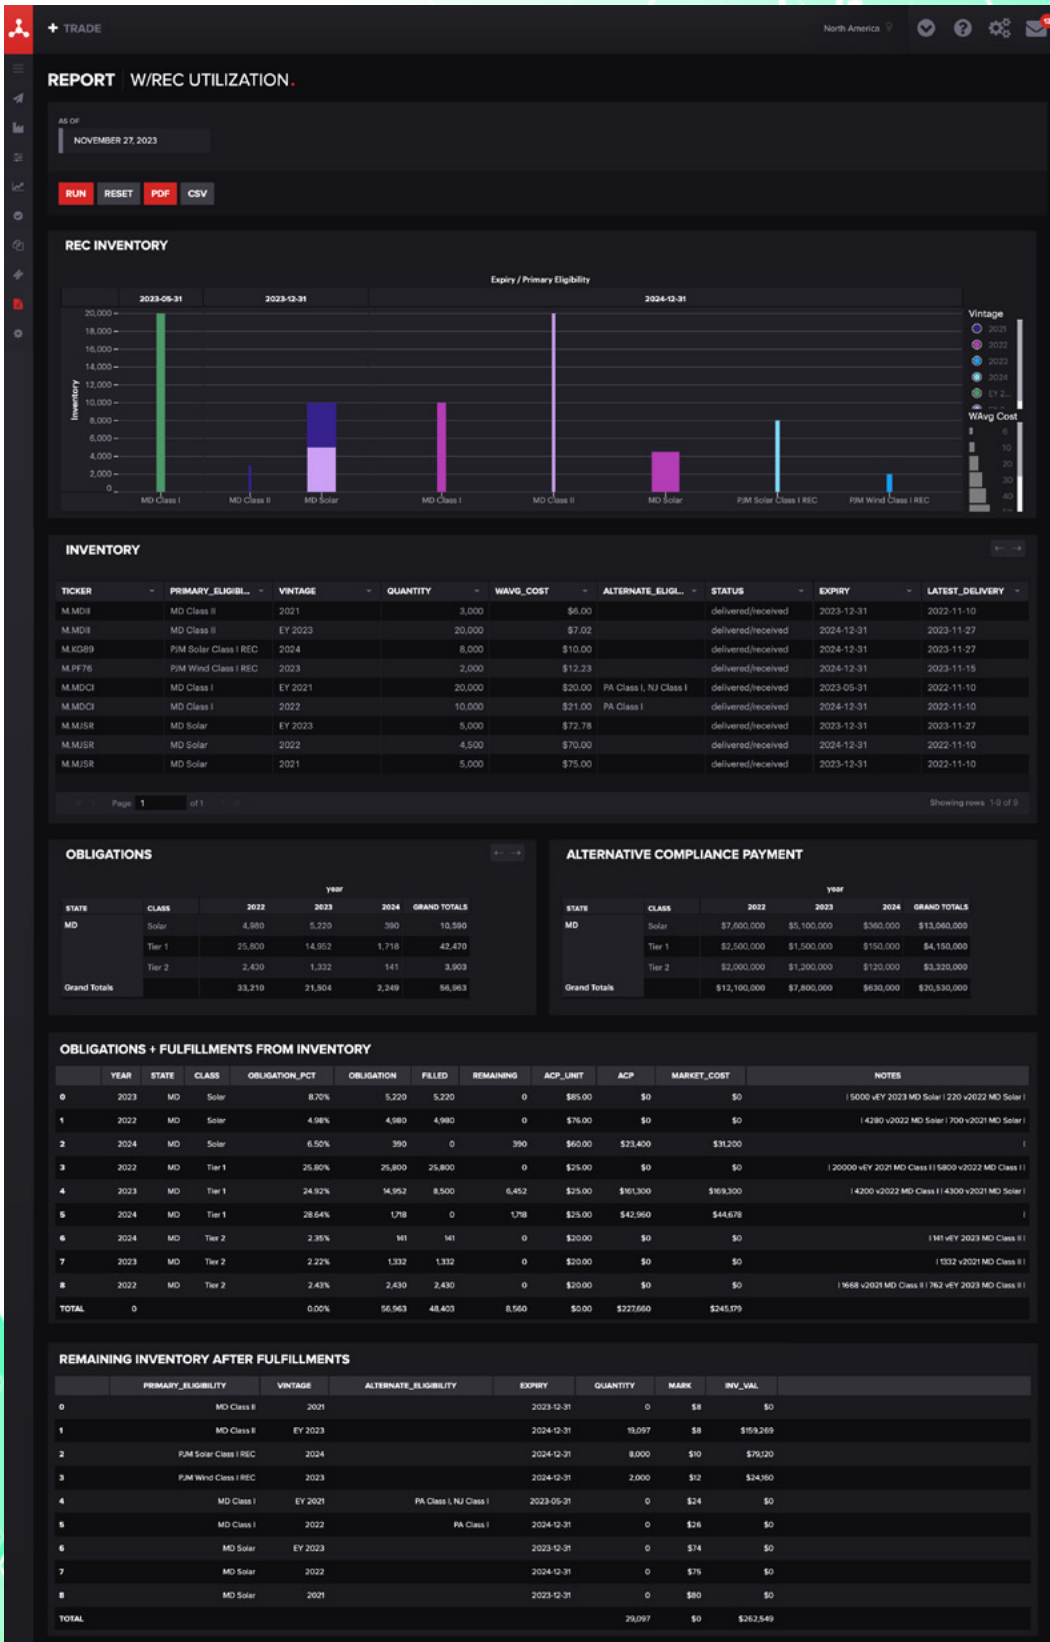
+ TRADE

North America

REPORT W/REC UTILIZATION.

AS OF
NOVEMBER 27, 2023

RUN RESET PDF CSV

REC INVENTORY

Expiry / Primary Eligibility

2023-05-31 2023-12-31 2024-12-31

20,000
18,000
16,000
14,000
12,000
10,000
8,000
6,000
4,000
2,000
0

Inventory

MD Class I MD Class II MD Solar MD Class I MD Class II MD Solar PJM Solar Class I REC PJM Wind Class I REC

Vintage
2021
2022
2023
2024
EY 2...
WAvg Cost
0
10
20
30
40

INVENTORY

| TICKER | PRIMARY_ELIGIBI... | VINTAGE | QUANTITY | WAVG_COST | ALTERNATE_ELIGI... | STATUS | EXPIRY | LATEST_DELIVERY |
|---|---|---|---|---|---|---|---|---|
| M.MDII | MD Class II | 2021 | 3,000 | $6.00 | | delivered/received | 2023-12-31 | 2022-11-10 |
| M.MDII | MD Class II | EY 2023 | 20,000 | $7.02 | | delivered/received | 2024-12-31 | 2023-11-27 |
| M.KG89 | PJM Solar Class I REC | 2024 | 8,000 | $10.00 | | delivered/received | 2024-12-31 | 2023-11-27 |
| M.PF76 | PJM Wind Class I REC | 2023 | 2,000 | $12.23 | | delivered/received | 2024-12-31 | 2023-11-15 |
| M.MDCI | MD Class I | EY 2021 | 20,000 | $20.00 | PA Class I, NJ Class I | delivered/received | 2023-05-31 | 2022-11-10 |
| M.MDCI | MD Class I | 2022 | 10,000 | $21.00 | PA Class I | delivered/received | 2024-12-31 | 2022-11-10 |
| M.MJSR | MD Solar | EY 2023 | 5,000 | $72.78 | | delivered/received | 2023-12-31 | 2023-11-27 |
| M.MJSR | MD Solar | 2022 | 4,500 | $70.00 | | delivered/received | 2024-12-31 | 2022-11-10 |
| M.MJSR | MD Solar | 2021 | 5,000 | $75.00 | | delivered/received | 2023-12-31 | 2022-11-10 |

Page 1 of 1
Showing rows 1-9 of 9

OBLIGATIONS

year

| STATE | CLASS | 2022 | 2023 | 2024 | GRAND TOTALS |
|---|---|---|---|---|---|
| MD | Solar | 4,980 | 5,220 | 390 | 10,590 |
| | Tier 1 | 25,800 | 14,952 | 1,718 | 42,470 |
| | Tier 2 | 2,430 | 1,332 | 141 | 3,903 |
| Grand Totals | | 33,210 | 21,504 | 2,249 | 56,963 |

ALTERNATIVE COMPLIANCE PAYMENT

year

| STATE | CLASS | 2022 | 2023 | 2024 | GRAND TOTALS |
|---|---|---|---|---|---|
| MD | Solar | $7,600,000 | $5,100,000 | $360,000 | $13,060,000 |
| | Tier 1 | $2,500,000 | $1,500,000 | $150,000 | $4,150,000 |
| | Tier 2 | $2,000,000 | $1,200,000 | $120,000 | $3,320,000 |
| Grand Totals | | $12,100,000 | $7,800,000 | $630,000 | $20,530,000 |

OBLIGATIONS + FULFILLMENTS FROM INVENTORY

| | YEAR | STATE | CLASS | OBLIGATION_PCT | OBLIGATION | FILLED | REMAINING | ACP_UNIT | ACP | MARKET_COST | NOTES |
|---|---|---|---|---|---|---|---|---|---|---|---|
| 0 | 2023 | MD | Solar | 8.70% | 5,220 | 5,220 | 0 | $85.00 | $0 | $0 | \| 5000 vEY 2023 MD Solar \| 220 v2022 MD Solar \| |
| 1 | 2022 | MD | Solar | 4.98% | 4,980 | 4,980 | 0 | $76.00 | $0 | $0 | \| 4280 v2022 MD Solar \| 700 v2021 MD Solar \| |
| 2 | 2024 | MD | Solar | 6.50% | 390 | 0 | 390 | $60.00 | $23,400 | $31,200 | \| |
| 3 | 2022 | MD | Tier 1 | 25.80% | 25,800 | 25,800 | 0 | $25.00 | $0 | $0 | \| 20000 vEY 2021 MD Class I \| 5800 v2022 MD Class I \| |
| 4 | 2023 | MD | Tier 1 | 24.92% | 14,952 | 8,500 | 6,452 | $25.00 | $161,300 | $169,300 | \| 4200 v2022 MD Class I \| 4300 v2021 MD Solar \| |
| 5 | 2024 | MD | Tier 1 | 28.64% | 1,718 | 0 | 1,718 | $25.00 | $42,960 | $44,678 | \| |
| 6 | 2024 | MD | Tier 2 | 2.35% | 141 | 141 | 0 | $20.00 | $0 | $0 | \| 141 vEY 2023 MD Class II \| |
| 7 | 2023 | MD | Tier 2 | 2.22% | 1,332 | 1,332 | 0 | $20.00 | $0 | $0 | \| 1332 v2021 MD Class II \| |
| 8 | 2022 | MD | Tier 2 | 2.43% | 2,430 | 2,430 | 0 | $20.00 | $0 | $0 | \| 1668 v2021 MD Class II \| 762 vEY 2023 MD Class II \| |
| TOTAL | 0 | | | 0.00% | 56,963 | 48,403 | 8,560 | $0.00 | $227,660 | $245,179 | |

REMAINING INVENTORY AFTER FULFILLMENTS

| | PRIMARY_ELIGIBILITY | VINTAGE | ALTERNATE_ELIGIBILITY | EXPIRY | QUANTITY | MARK | INV_VAL |
|---|---|---|---|---|---|---|---|
| 0 | MD Class II | 2021 | | 2023-12-31 | 0 | $8 | $0 |
| 1 | MD Class II | EY 2023 | | 2024-12-31 | 19,097 | $8 | $159,269 |
| 2 | PJM Solar Class I REC | 2024 | | 2024-12-31 | 8,000 | $10 | $79,120 |
| 3 | PJM Wind Class I REC | 2023 | | 2024-12-31 | 2,000 | $12 | $24,160 |
| 4 | MD Class I | EY 2021 | PA Class I, NJ Class I | 2023-05-31 | 0 | $24 | $0 |
| 5 | MD Class I | 2022 | PA Class I | 2024-12-31 | 0 | $26 | $0 |
| 6 | MD Solar | EY 2023 | | 2023-12-31 | 0 | $74 | $0 |
| 7 | MD Solar | 2022 | | 2024-12-31 | 0 | $75 | $0 |
| 8 | MD Solar | 2021 | | 2023-12-31 | 0 | $80 | $0 |
| TOTAL | | | | | 29,097 | $0 | $262,549 |